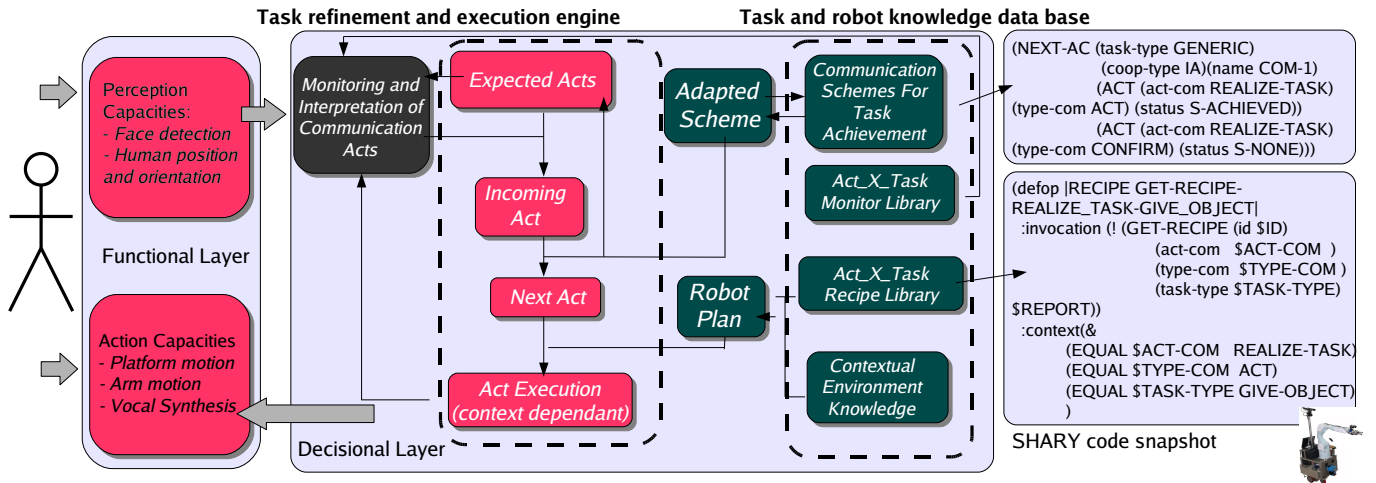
Task refinement and execution engine

Task and robot knowledge data base

Perception Capacities:
- Face detection
- Human position and orientation

Functional Layer

Action Capacities
- Platform motion
- Arm motion
- Vocal Synthesis

Monitoring and Interpretation of Communication Acts

Expected Acts

Incoming Act

Next Act

Act Execution (context dependant)

Adapted Scheme

Robot Plan

Communication Schemes For Task Achievement

Act_X_Task Monitor Library

Act_X_Task Recipe Library

Contextual Environment Knowledge

Decisional Layer

(NEXT-AC (task-type GENERIC)
(coop-type IA)(name COM-1)
(ACT (act-com REALIZE-TASK)
(type-com ACT) (status S-ACHIEVED))
(ACT (act-com REALIZE-TASK)
(type-com CONFIRM) (status S-NONE)))

(defop |RECIPE GET-RECIPE-REALIZE_TASK-GIVE_OBJECT|
:invocation (! (GET-RECIPE (id $ID)
(act-com $ACT-COM )
(type-com $TYPE-COM )
(task-type $TASK-TYPE)
$REPORT))
:context(&
(EQUAL $ACT-COM REALIZE-TASK)
(EQUAL $TYPE-COM ACT)
(EQUAL $TASK-TYPE GIVE-OBJECT)
)

SHARY code snapshot